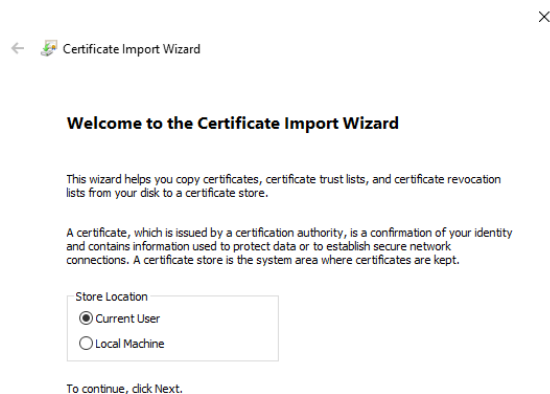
Certificate Import Wizard

Welcome to the Certificate Import Wizard

This wizard helps you copy certificates, certificate trust lists, and certificate revocation lists from your disk to a certificate store.

A certificate, which is issued by a certification authority, is a confirmation of your identity and contains information used to protect data or to establish secure network connections. A certificate store is the system area where certificates are kept.

Store Location

Current User

Local Machine

To continue, click Next.